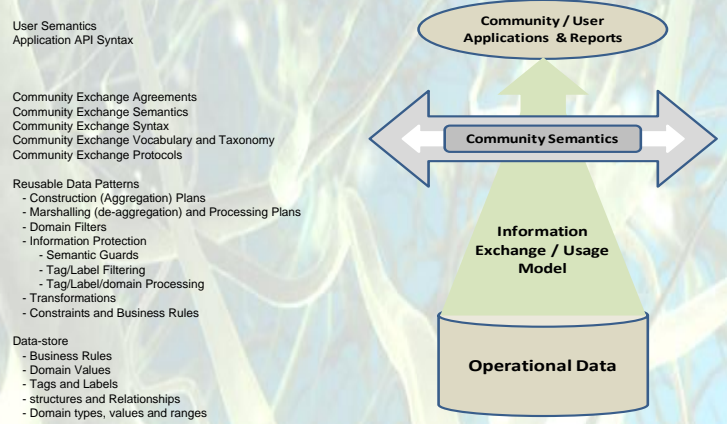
User Semantics
Application API Syntax

Community Exchange Agreements
Community Exchange Semantics
Community Exchange Syntax
Community Exchange Vocabulary and Taxonomy
Community Exchange Protocols

Reusable Data Patterns
- Construction (Aggregation) Plans
- Marshalling (de-aggregation) and Processing Plans
- Domain Filters
- Information Protection
- Semantic Guards
- Tag/Label Filtering
- Tag/Label/domain Processing
- Transformations
- Constraints and Business Rules

Data-store
- Business Rules
- Domain Values
- Tags and Labels
- structures and Relationships
- Domain types, values and ranges

Community / User Applications & Reports

Community Semantics

Information Exchange / Usage Model

Operational Data